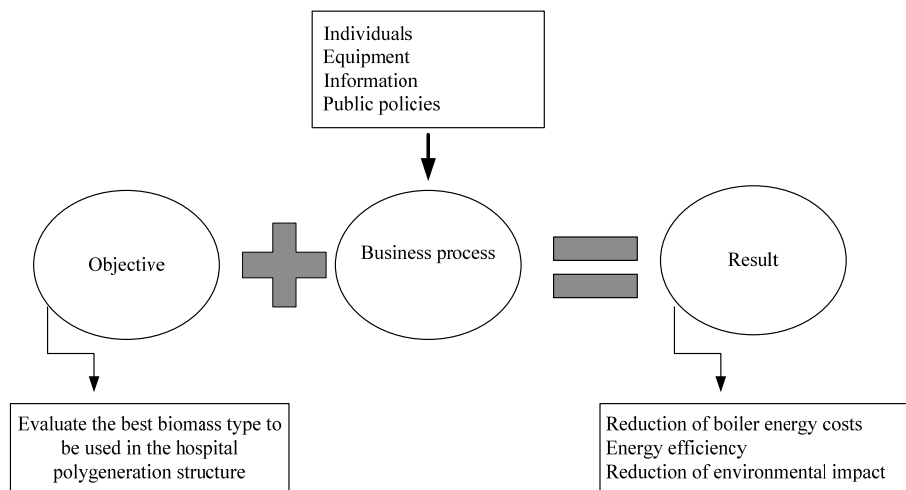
Individuals
Equipment
Information
Public policies

Objective

Business process

Result

Evaluate the best biomass type to be used in the hospital polygeneration structure

Reduction of boiler energy costs
Energy efficiency
Reduction of environmental impact